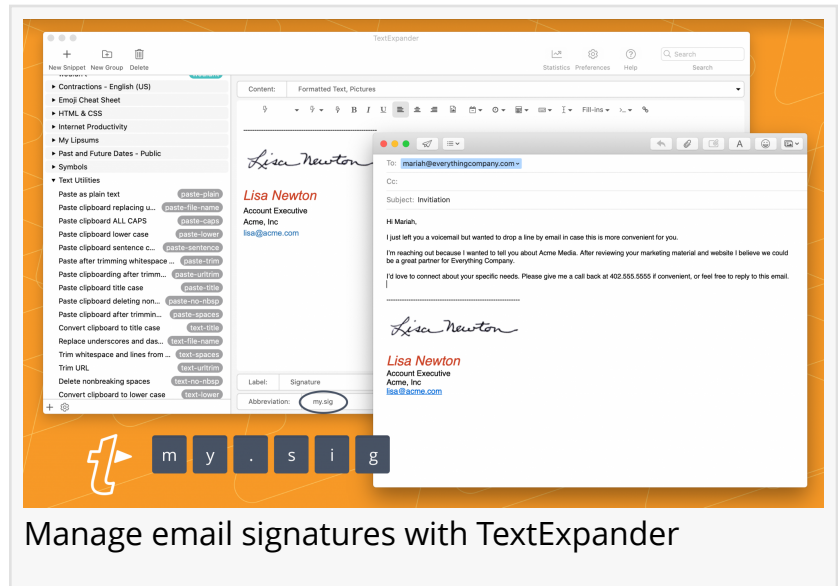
TextExpander

New Snippet New Group Delete

Statistics Preferences Help

Search

Search

▸ Contractions - English (US)
▸ Emoji Cheat Sheet
▸ HTML & CSS
▸ Internet Productivity
▸ My Lipsums
▸ Past and Future Dates - Public
▸ Symbols
▾ Text Utilities

| | |
|---|---|
| Paste as plain text | paste-plain |
| Paste clipboard replacing u... | paste-file-name |
| Paste clipboard ALL CAPS | paste-caps |
| Paste clipboard lower case | paste-lower |
| Paste clipboard sentence c... | paste-sentence |
| Paste after trimming whitespace ... | paste-trim |
| Paste clipboarding after trimm... | paste-uritrim |
| Paste clipboard title case | paste-title |
| Paste clipboard deleting non... | paste-no-nbsp |
| Paste clipboard after trimmin... | paste-spaces |
| Convert clipboard to title case | text-title |
| Replace underscores and das... | text-file-name |
| Trim whitespace and lines from ... | text-spaces |
| Trim URL | text-uritrim |
| Delete nonbreaking spaces | text-no-nbsp |
| Convert clipboard to lower case | text-lower |

Content: Formatted Text, Pictures

Fill-ins

Lisa Newton

Lisa Newton
Account Executive
Acme, Inc
lisa@acme.com

Label: Signature

Abbreviation: my.sig

To: mariah@everythingcompany.com

Cc:

Subject: Invitation

Hi Mariah,

I just left you a voicemail but wanted to drop a line by email in case this is more convenient for you.

I'm reaching out because I wanted to tell you about Acme Media. After reviewing your marketing material and website I believe we could be a great partner for Everything Company.

I'd love to connect about your specific needs. Please give me a call back at 402.555.5555 if convenient, or feel free to reply to this email.

Lisa Newton

Lisa Newton
Account Executive
Acme, Inc
lisa@acme.com

m y . s i g

Manage email signatures with TextExpander